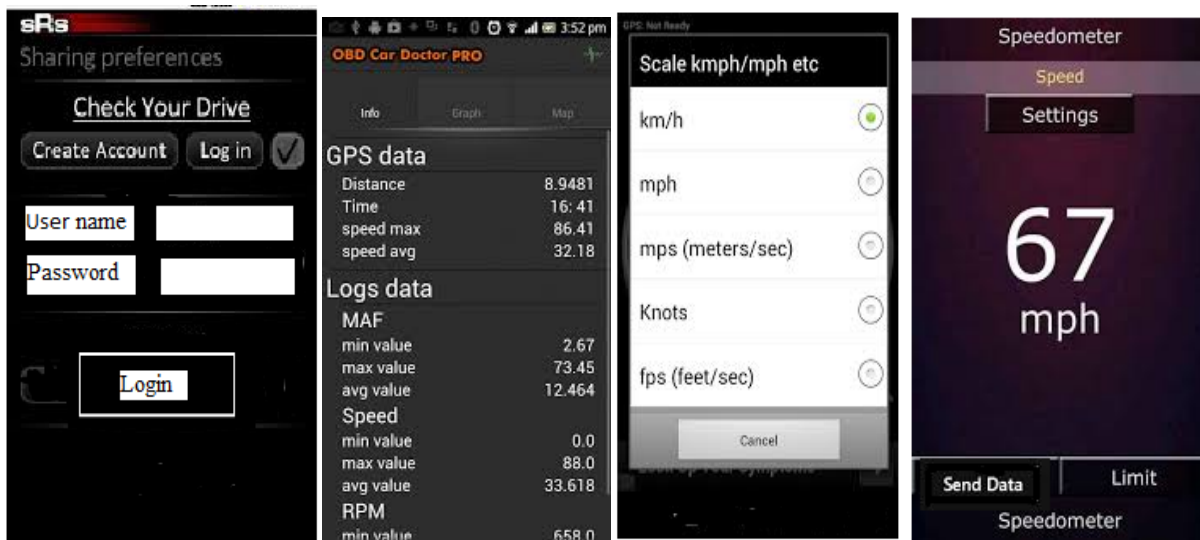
sRs
Sharing preferences
Check Your Drive
Create Account Log in
User name
Password
Login

3:52 pm
OBD Car Doctor PRO
Info Graph Map
GPS data

| | |
|---|---|
| Distance | 8.9481 |
| Time | 16: 41 |
| speed max | 86.41 |
| speed avg | 32.18 |

Logs data
MAF

| | |
|---|---|
| min value | 2.67 |
| max value | 73.45 |
| avg value | 12.464 |

Speed

| | |
|---|---|
| min value | 0.0 |
| max value | 88.0 |
| avg value | 33.618 |

RPM

| | |
|---|---|
| min value | 658.0 |

GPS: Not Ready
Scale kmph/mph etc
km/h
mph
mps (meters/sec)
Knots
fps (feet/sec)
Cancel

Speedometer
Speed
Settings
67
mph
Send Data
Limit
Speedometer